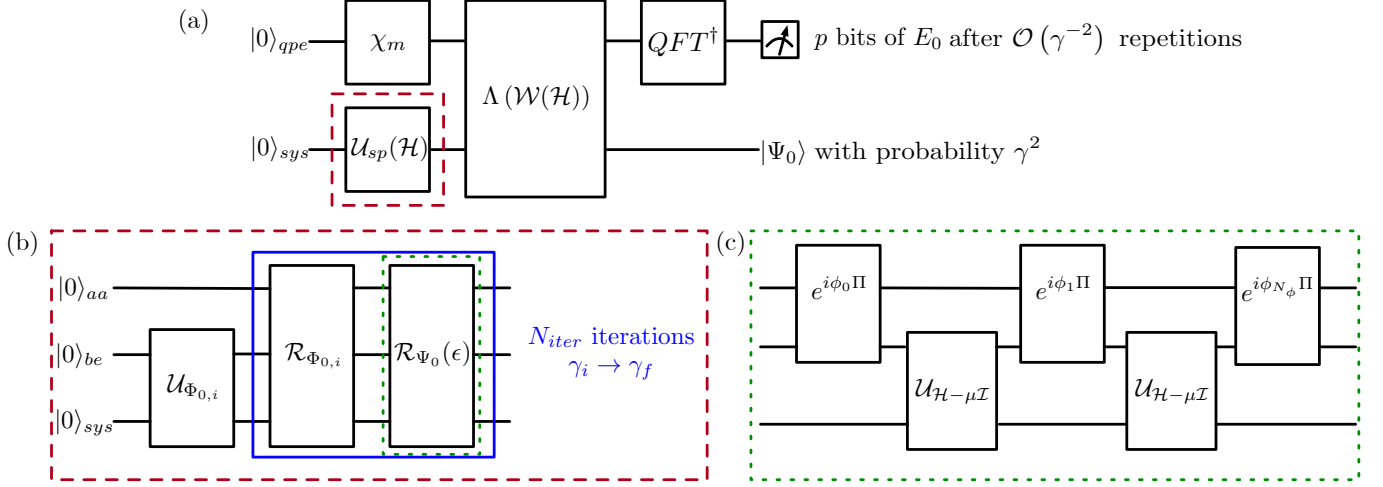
(a)

$|0\rangle_{qpe}$ $\chi_m$ $\Lambda(\mathcal{W}(\mathcal{H}))$ $QFT^\dagger$ $p$ bits of $E_0$ after $\mathcal{O}(\gamma^{-2})$ repetitions

$|0\rangle_{sys}$ $\mathcal{U}_{sp}(\mathcal{H})$ $|\Psi_0\rangle$ with probability $\gamma^2$

(b)

$|0\rangle_{aa}$

$|0\rangle_{be}$ $\mathcal{U}_{\Phi_{0,i}}$ $\mathcal{R}_{\Phi_{0,i}}$ $\mathcal{R}_{\Psi_0}(\epsilon)$ $N_{iter}$ iterations $\gamma_i \rightarrow \gamma_f$

$|0\rangle_{sys}$

(c)

$e^{i\phi_0\Pi}$ $e^{i\phi_1\Pi}$ $e^{i\phi_{N_\phi}\Pi}$

$\mathcal{U}_{\mathcal{H}-\mu\mathcal{I}}$ $\mathcal{U}_{\mathcal{H}-\mu\mathcal{I}}$